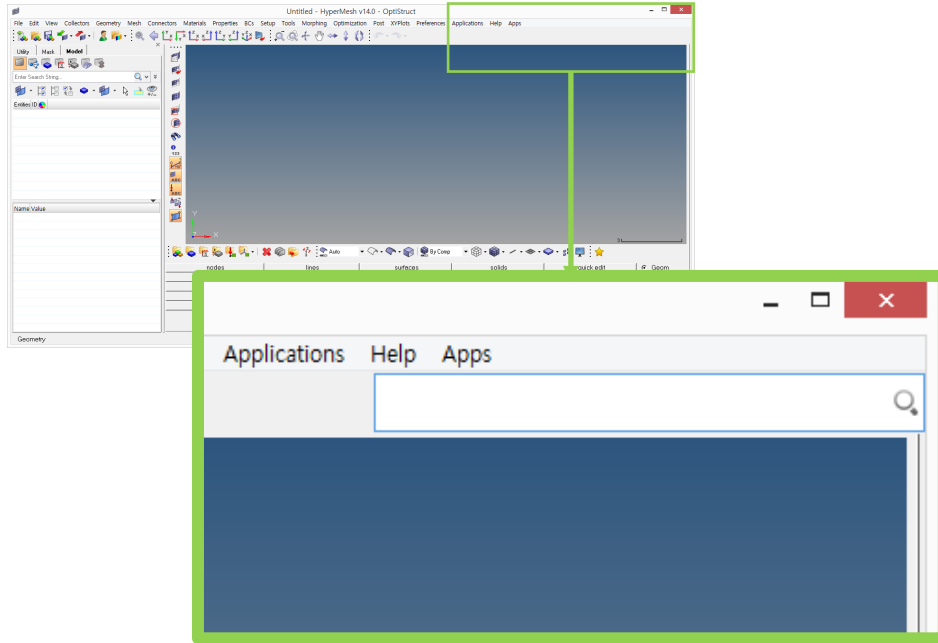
Untitled - HyperMesh v14.0 - OptiStruct

File Edit View Collectors Geometry Mesh Connectors Materials Properties BCs Setup Tools Morphing Optimization Post XYPlots Preferences Applications Help Apps

Utility Mask Model

Enter Search String...

Entities ID

Name Value

Auto

By Comp

nodes lines surfaces solids quick edit Geom

Geometry

Applications Help Apps